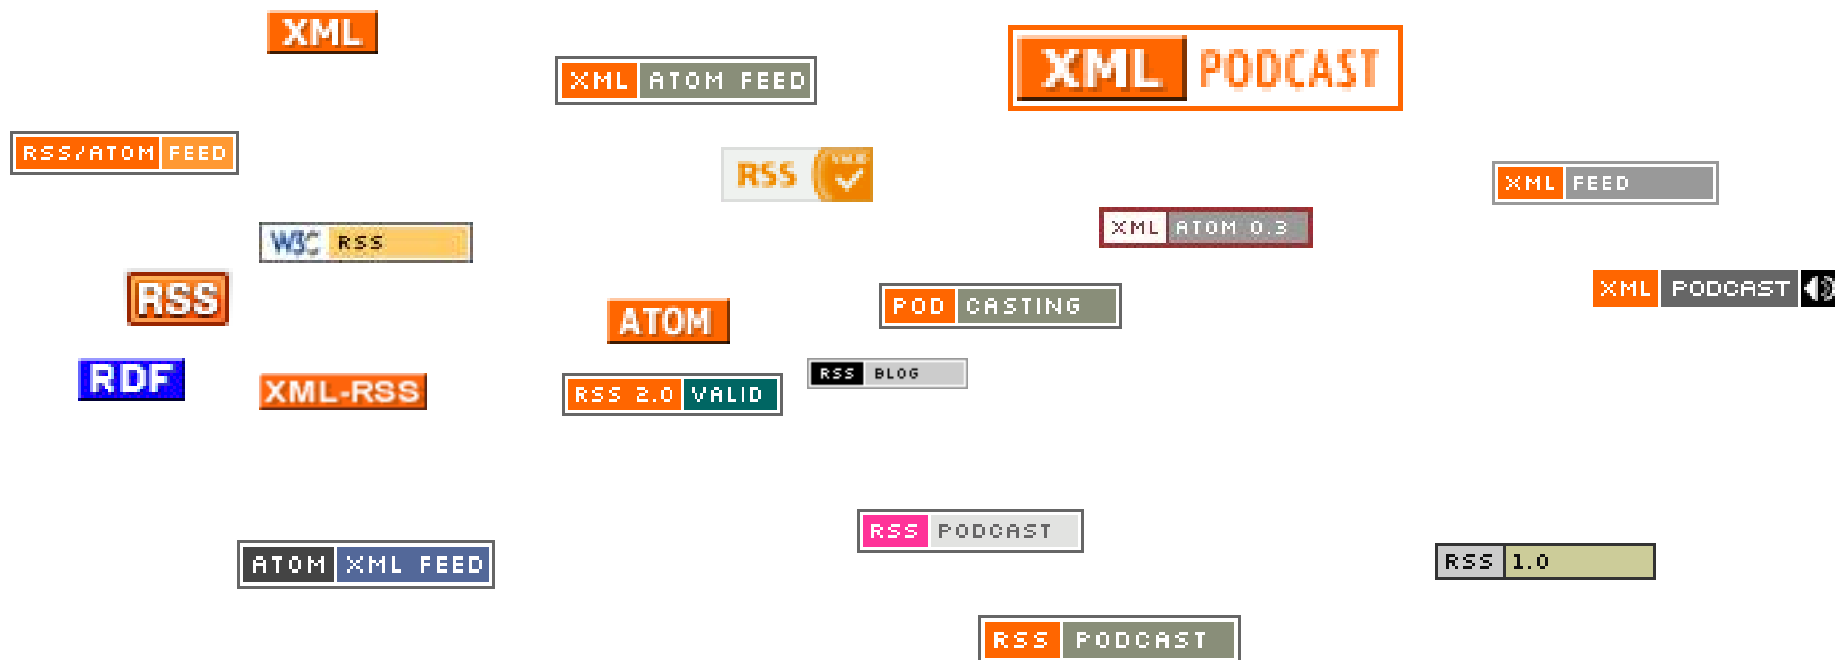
XML

XML ATOM FEED

XML PODCAST

RSS/ATOM FEED

RSS VALID

XML FEED

W3C RSS

XML ATOM 0.3

RSS

XML PODCAST

ATOM

POD CASTING

RDF

XML-RSS

RSS 2.0 VALID

RSS BLOG

RSS PODCAST

ATOM XML FEED

RSS 1.0

RSS PODCAST